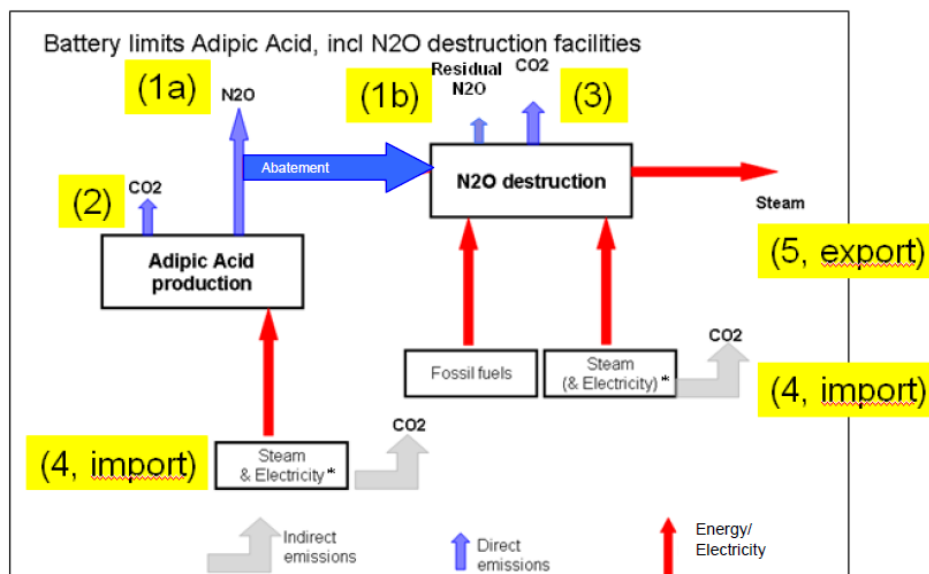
Battery limits Adipic Acid, incl N2O destruction facilities

(1a)

N2O

(1b)

Residual N2O

CO2

(3)

Abatement

N2O destruction

Steam

(2)

CO2

Adipic Acid production

(5, export)

Fossil fuels

Steam (& Electricity) *

CO2

(4, import)

(4, import)

Steam & Electricity *

CO2

Indirect emissions

Direct emissions

Energy/ Electricity